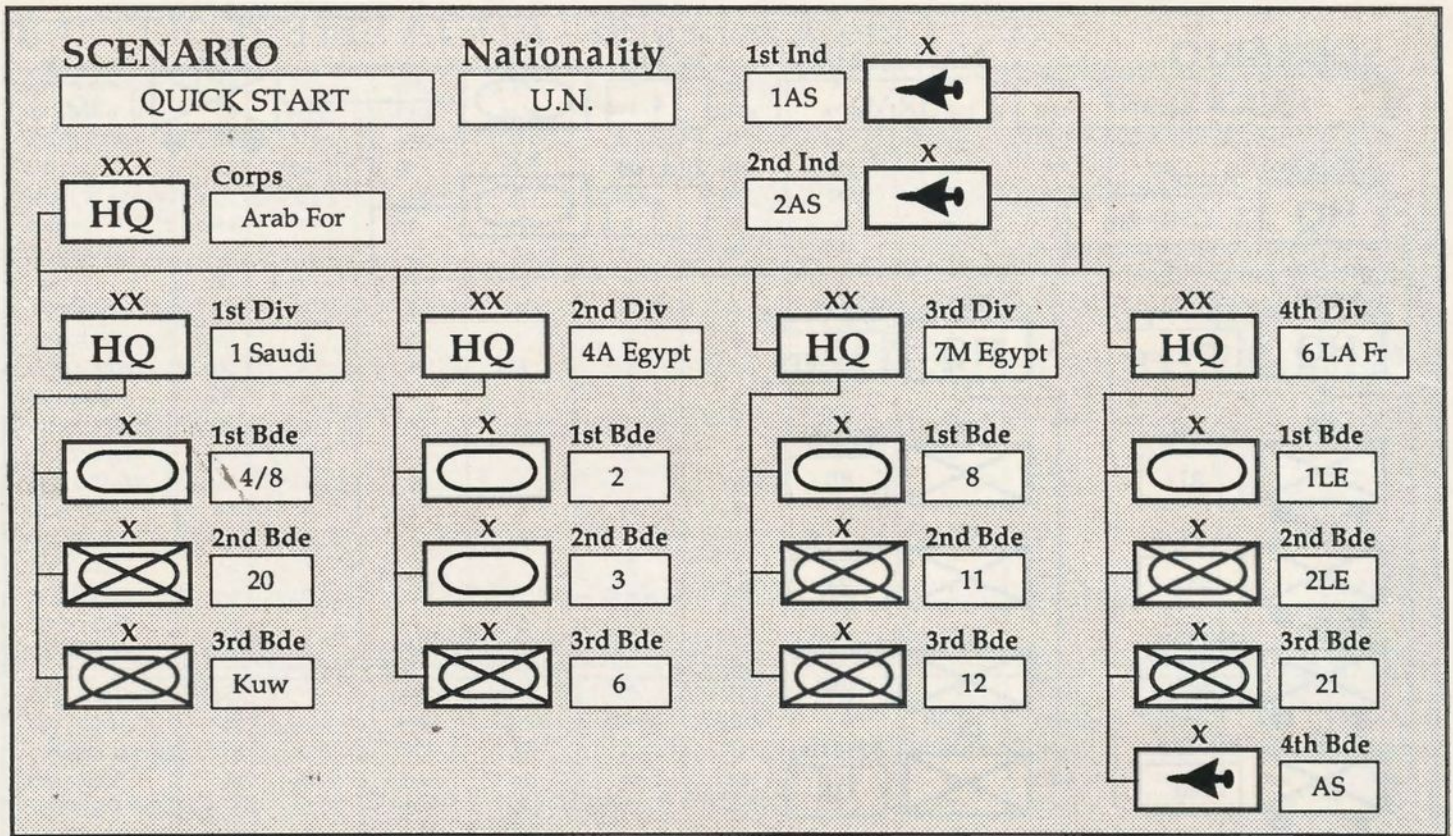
SCENARIO
QUICK START

Nationality
U.N.

1st Ind
1AS
X

2nd Ind
2AS
X

XXX
HQ
Corps
Arab For

XX
HQ
1st Div
1 Saudi

X
1st Bde
4/8

X
2nd Bde
20

X
3rd Bde
Kuw

XX
HQ
2nd Div
4A Egypt

X
1st Bde
2

X
2nd Bde
3

X
3rd Bde
6

XX
HQ
3rd Div
7M Egypt

X
1st Bde
8

X
2nd Bde
11

X
3rd Bde
12

XX
HQ
4th Div
6 LA Fr

X
1st Bde
1LE

X
2nd Bde
2LE

X
3rd Bde
21

X
4th Bde
AS